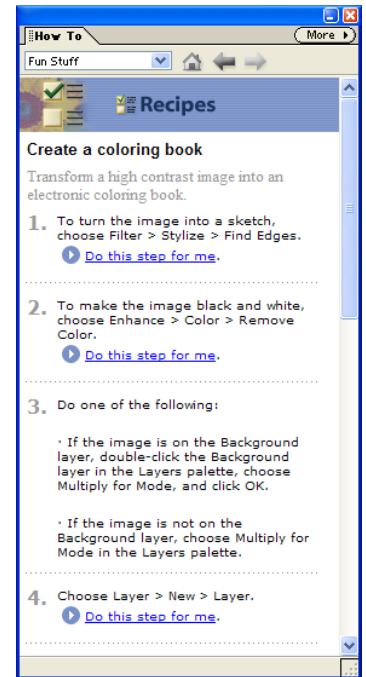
How To

More

Fun Stuff

Recipes

Create a coloring book

Transform a high contrast image into an electronic coloring book.

1. To turn the image into a sketch, choose Filter > Stylize > Find Edges.

Do this step for me.

2. To make the image black and white, choose Enhance > Color > Remove Color.

Do this step for me.

3. Do one of the following:

· If the image is on the Background layer, double-click the Background layer in the Layers palette, choose Multiply for Mode, and click OK.

· If the image is not on the Background layer, choose Multiply for Mode in the Layers palette.

4. Choose Layer > New > Layer.

Do this step for me.